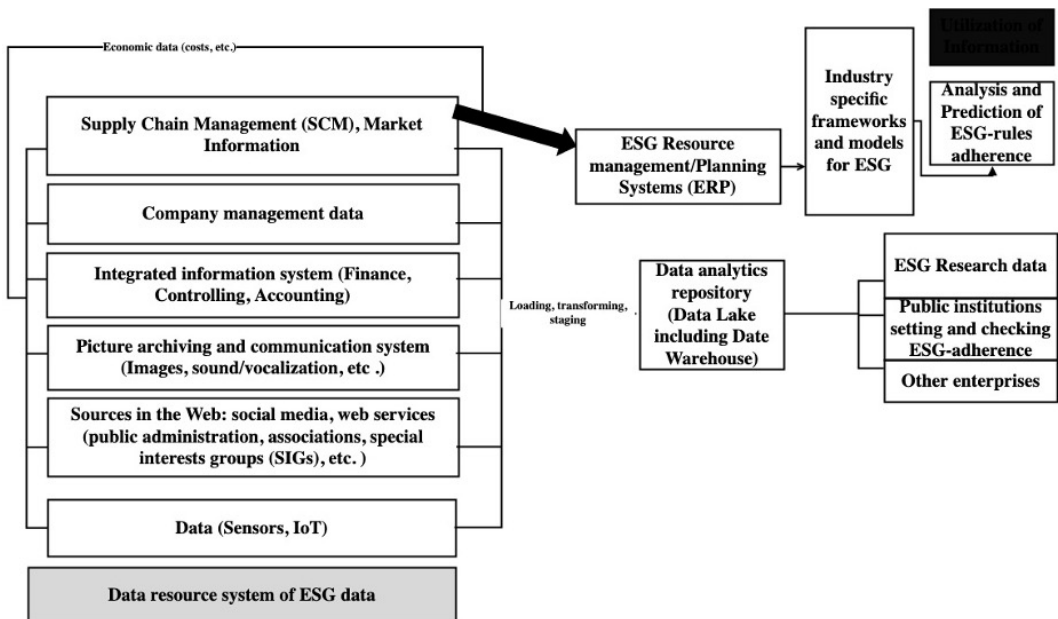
Economic data (costs, etc.)

Supply Chain Management (SCM), Market Information

Company management data

Integrated information system (Finance, Controlling, Accounting)

Picture archiving and communication system (Images, sound/vocalization, etc .)

Sources in the Web: social media, web services (public administration, associations, special interests groups (SIGs), etc. )

Data (Sensors, IoT)

Data resource system of ESG data

ESG Resource management/Planning Systems (ERP)

Industry specific frameworks and models for ESG

Utilization of Information

Analysis and Prediction of ESG-rules adherence

Loading, transforming, staging

Data analytics repository (Data Lake including Date Warehouse)

ESG Research data

Public institutions setting and checking ESG-adherence

Other enterprises